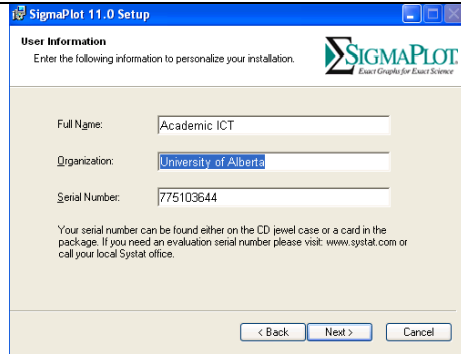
SigmaPlot 11.0 Setup

User Information

Enter the following information to personalize your installation.

SIGMAPLOT

Exact Graphs for Exact Science

Full Name: Academic ICT

Organization: University of Alberta

Serial Number: 775103644

Your serial number can be found either on the CD jewel case or a card in the package. If you need an evaluation serial number please visit: www.systat.com or call your local Systat office.

< Back Next > Cancel